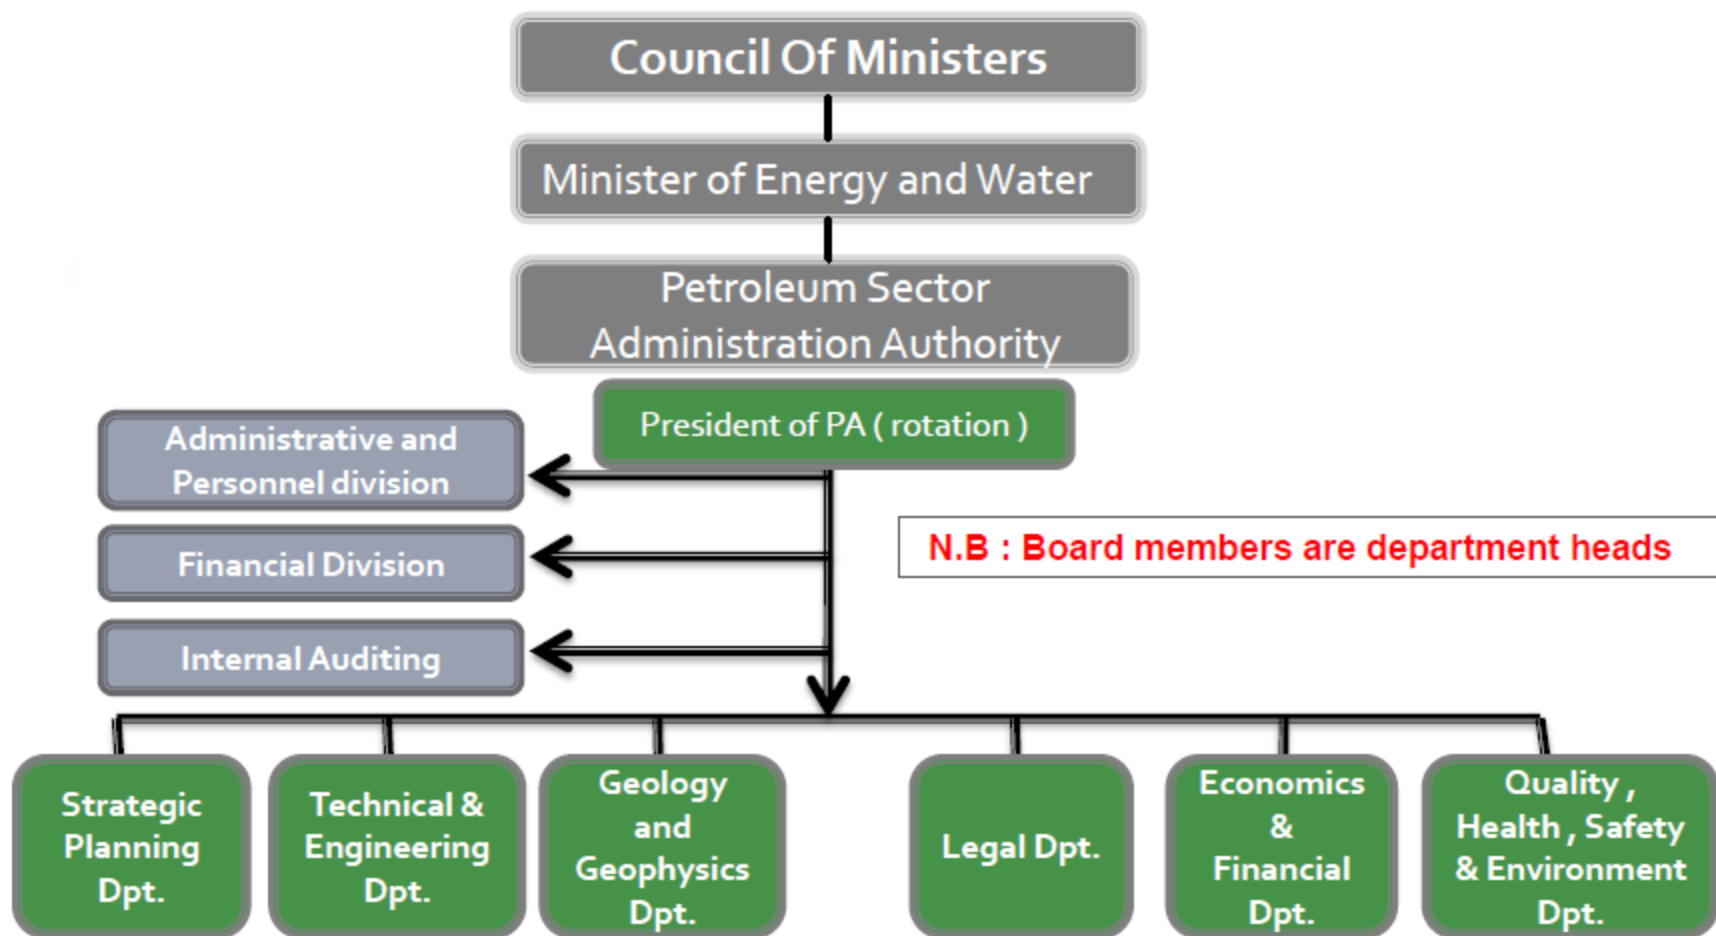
Council Of Ministers

Minister of Energy and Water

Petroleum Sector Administration Authority

President of PA ( rotation )

Administrative and Personnel division

Financial Division

Internal Auditing

N.B : Board members are department heads

Strategic Planning Dpt.

Technical & Engineering Dpt.

Geology and Geophysics Dpt.

Legal Dpt.

Economics & Financial Dpt.

Quality , Health , Safety & Environment Dpt.